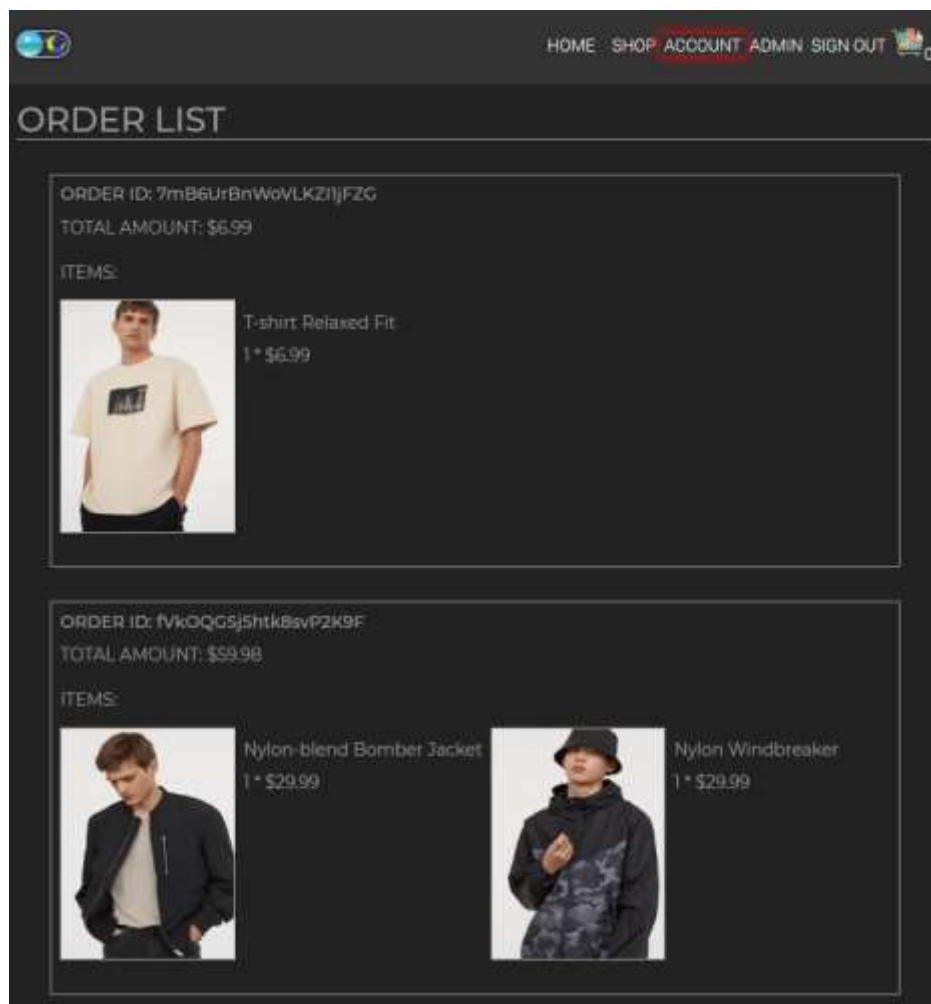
HOME SHOP ACCOUNT ADMIN SIGN OUT 0

ORDER LIST

ORDER ID: 7mB6UrBnWoVLKZI1jFZG

TOTAL AMOUNT: $6.99

ITEMS:

T-shirt Relaxed Fit

1 * $6.99

ORDER ID: fVkOQGSj5htkBsvP2K9F

TOTAL AMOUNT: $59.98

ITEMS:

Nylon-blend Bomber Jacket

1 * $29.99

Nylon Windbreaker

1 * $29.99